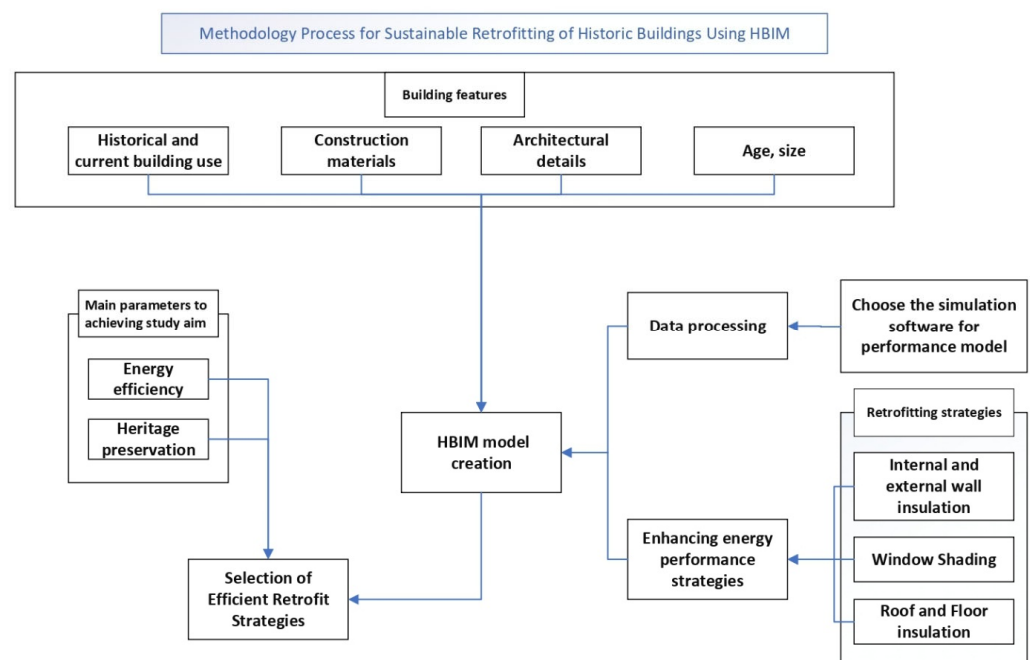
Methodology Process for Sustainable Retrofitting of Historic Buildings Using HBIM

Building features

Historical and current building use

Construction materials

Architectural details

Age, size

Main parameters to achieving study aim

Energy efficiency

Heritage preservation

Data processing

Choose the simulation software for performance model

HBIM model creation

Retrofitting strategies

Internal and external wall insulation

Enhancing energy performance strategies

Window Shading

Selection of Efficient Retrofit Strategies

Roof and Floor insulation